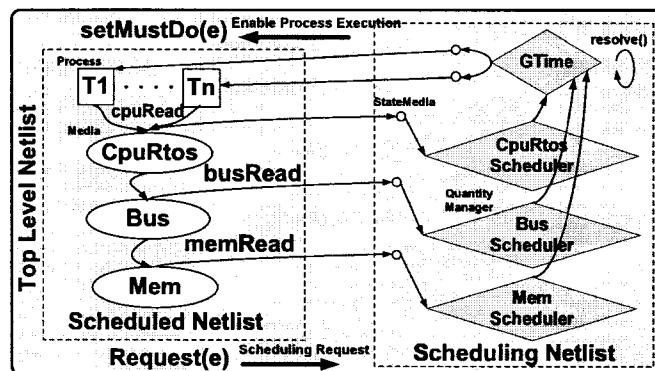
setMustDo(e) Enable Process Execution

resolve()

Process

T1 . . . . Tn

GTime

cpuRead

StateMedia

Media

CpuRtos

CpuRtos Scheduler

busRead

Quantity Manager

Bus

Bus Scheduler

memRead

Mem

Mem Scheduler

Top Level Netlist

Scheduled Netlist

Request(e) Scheduling Request

Scheduling Netlist